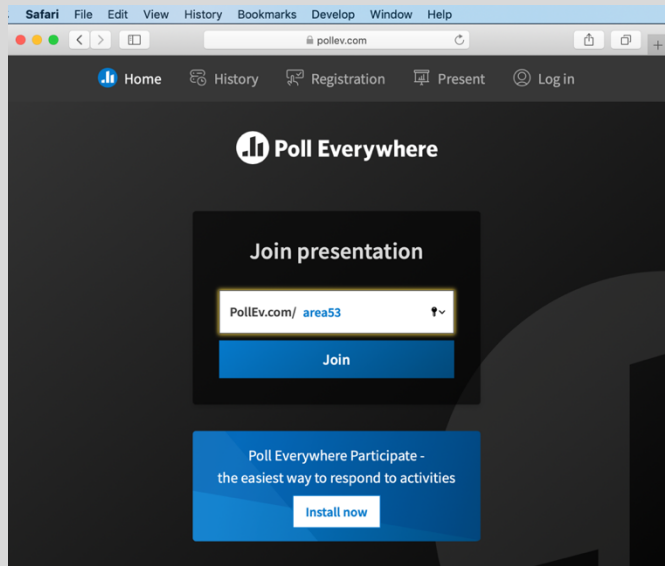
Safari File Edit View History Bookmarks Develop Window Help

pollev.com

Home History Registration Present Log in

Poll Everywhere

Join presentation

PollEv.com/ area53

Join

Poll Everywhere Participate - the easiest way to respond to activities

Install now